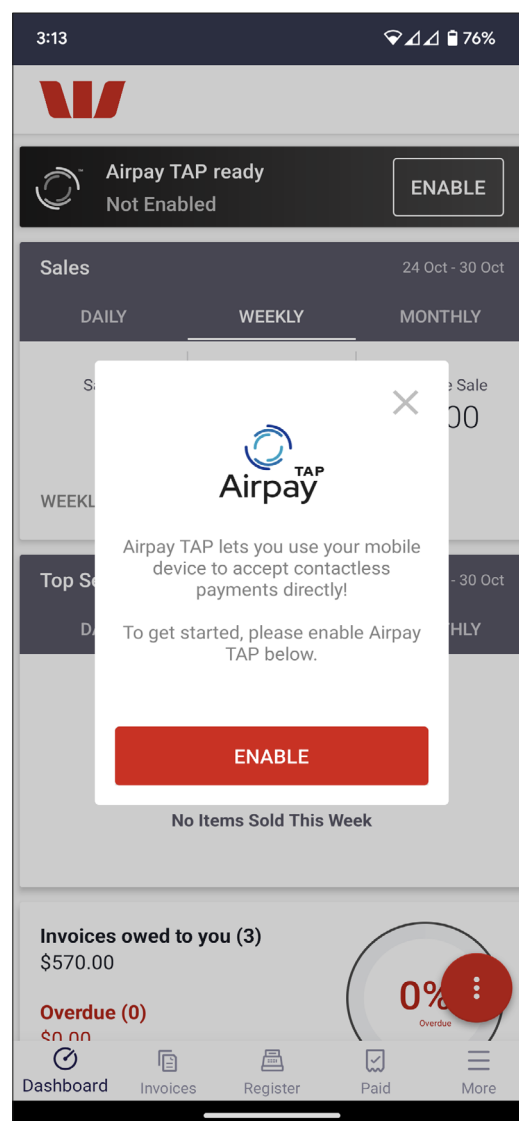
3:13 76%

Airpay TAP ready
Not Enabled
ENABLE

Sales
24 Oct - 30 Oct
DAILY WEEKLY MONTHLY

Sa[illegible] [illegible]e Sale
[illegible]00
WEEKL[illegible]

Top Se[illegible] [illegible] - 30 Oct
DA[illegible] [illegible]HLY

Airpay TAP

Airpay TAP lets you use your mobile device to accept contactless payments directly!

To get started, please enable Airpay TAP below.

ENABLE

No Items Sold This Week

Invoices owed to you (3)
$570.00

Overdue (0)
$0.00

0%
Overdue

Dashboard Invoices Register Paid More